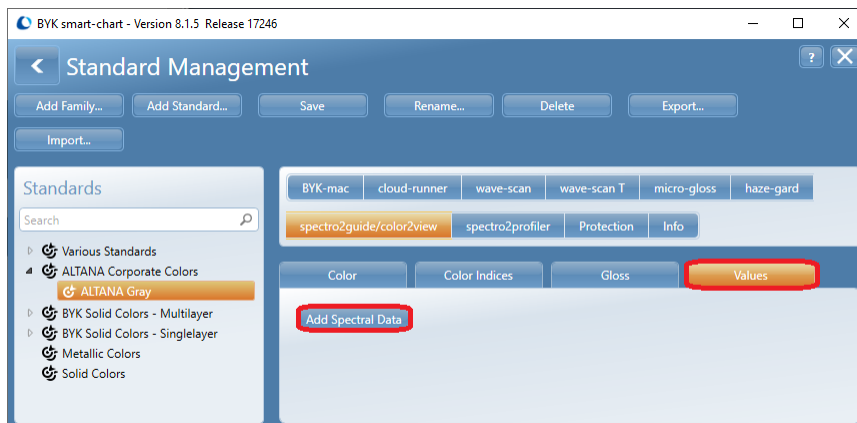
BYK smart-chart - Version 8.1.5 Release 17246

Standard Management

?

Add Family... Add Standard... Save Rename... Delete Export...

Import...

Standards

Search

Various Standards
ALTANA Corporate Colors
ALTANA Gray
BYK Solid Colors - Multilayer
BYK Solid Colors - Singlelayer
Metallic Colors
Solid Colors

BYK-mac cloud-runner wave-scan wave-scan T micro-gloss haze-gard

spectro2guide/color2view spectro2profiler Protection Info

Color Color Indices Gloss Values

Add Spectral Data